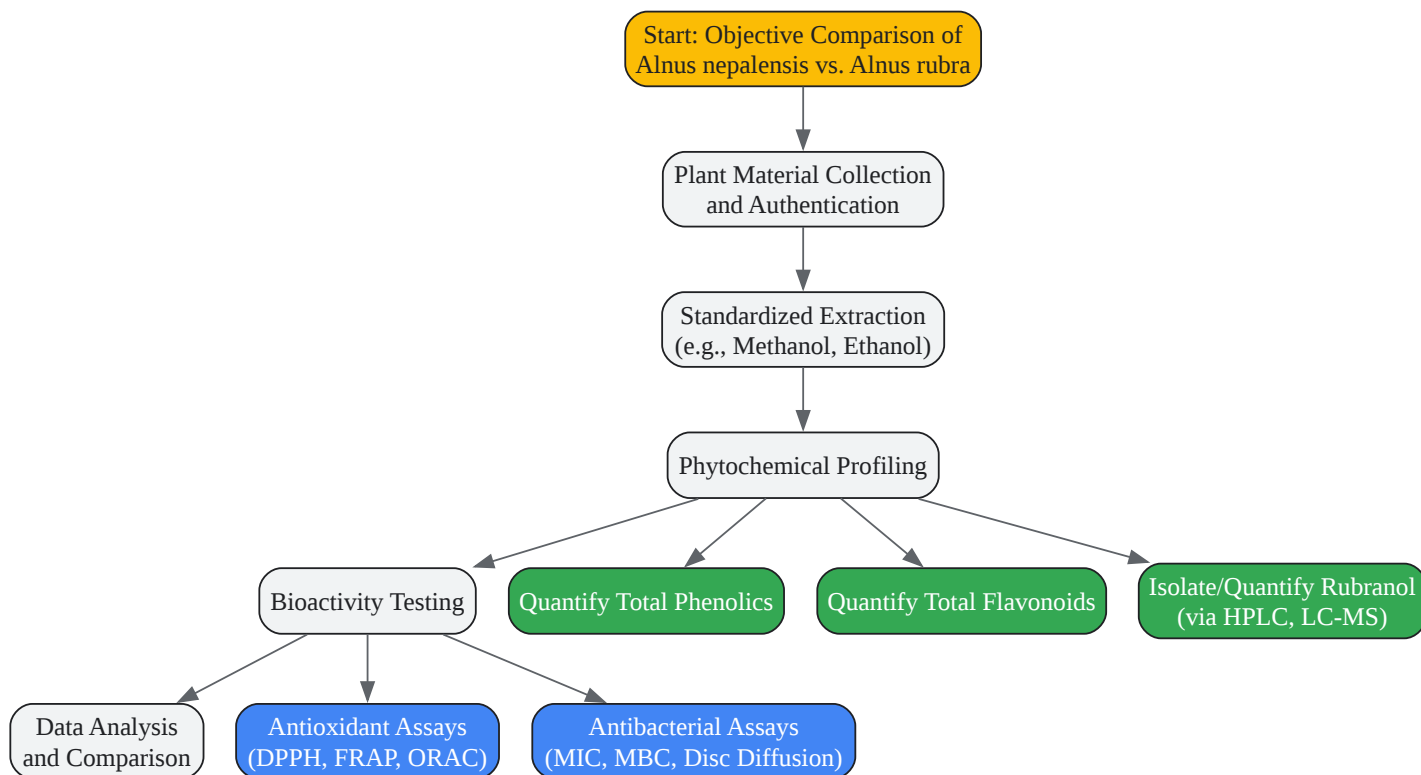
Start: Objective Comparison of Alnus nepalensis vs. Alnus rubra

Plant Material Collection and Authentication

Standardized Extraction (e.g., Methanol, Ethanol)

Phytochemical Profiling

Bioactivity Testing

Quantify Total Phenolics

Quantify Total Flavonoids

Isolate/Quantify Rubranol (via HPLC, LC-MS)

Data Analysis and Comparison

Antioxidant Assays (DPPH, FRAP, ORAC)

Antibacterial Assays (MIC, MBC, Disc Diffusion)